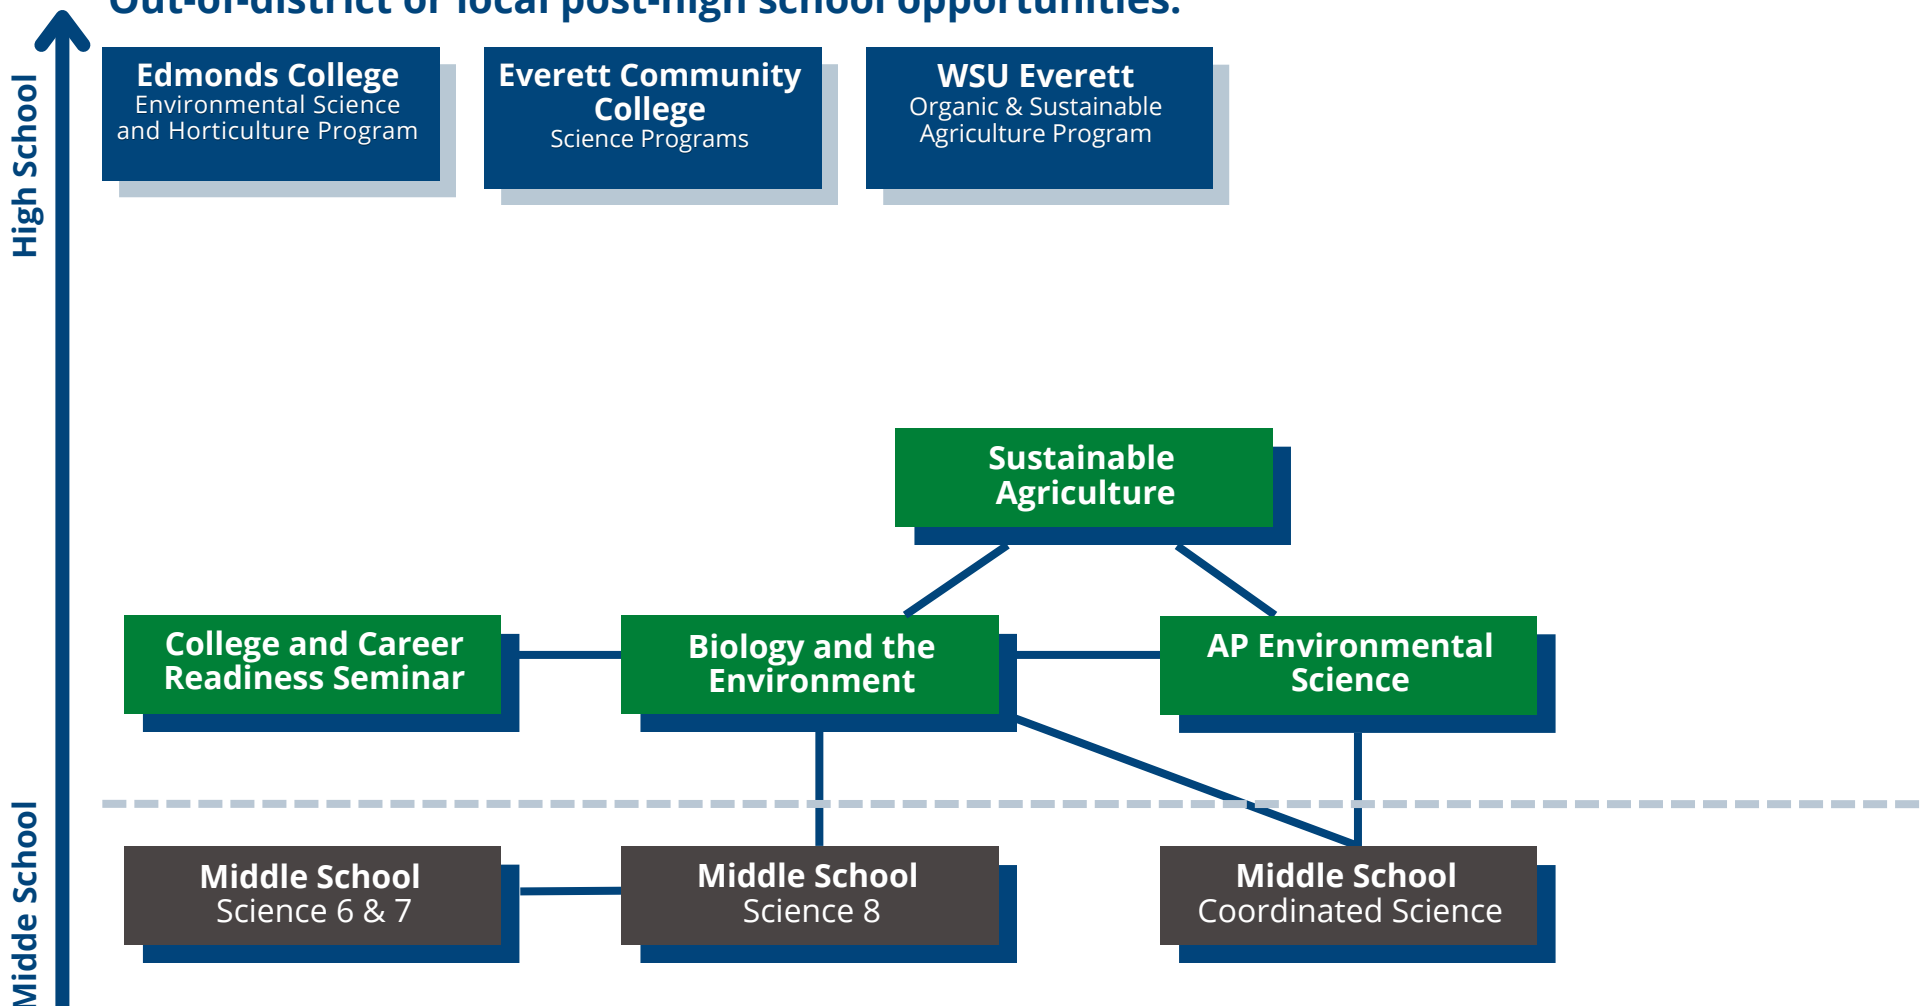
Out-of-district or local post-high school opportunities:

High School

Middle School

Edmonds College
Environmental Science and Horticulture Program

Everett Community College
Science Programs

WSU Everett
Organic & Sustainable Agriculture Program

Sustainable Agriculture

College and Career Readiness Seminar

Biology and the Environment

AP Environmental Science

Middle School
Science 6 & 7

Middle School
Science 8

Middle School
Coordinated Science